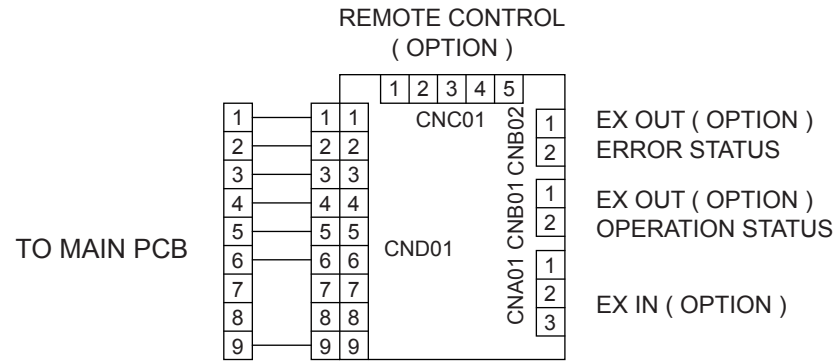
REMOTE CONTROL
( OPTION )

1 2 3 4 5

CNC01

TO MAIN PCB

1 2 3 4 5 6 7 8 9

1 2 3 4 5 6 7 8 9

1 2 3 4 5 6 7 8 9

CND01

CNB02
1
2
EX OUT ( OPTION )
ERROR STATUS

CNB01
1
2
EX OUT ( OPTION )
OPERATION STATUS

CNA01
1
2
3
EX IN ( OPTION )